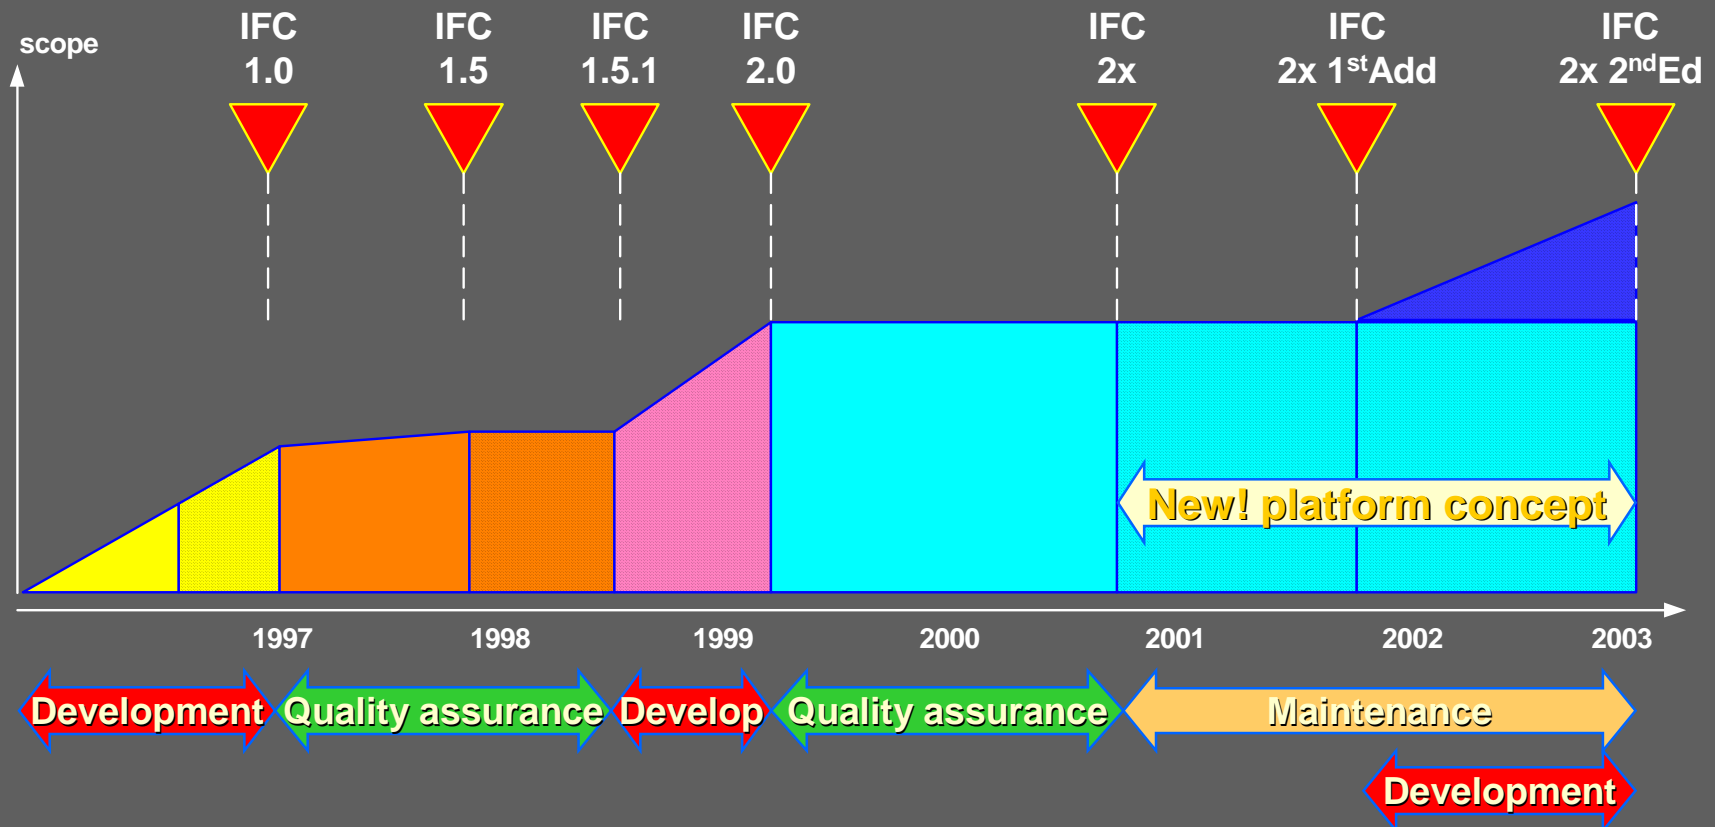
scope

IFC 1.0

IFC 1.5

IFC 1.5.1

IFC 2.0

IFC 2x

IFC 2x 1$^{st}$Add

IFC 2x 2$^{nd}$Ed

New! platform concept

1997

1998

1999

2000

2001

2002

2003

Development

Quality assurance

Develop

Quality assurance

Maintenance

Development